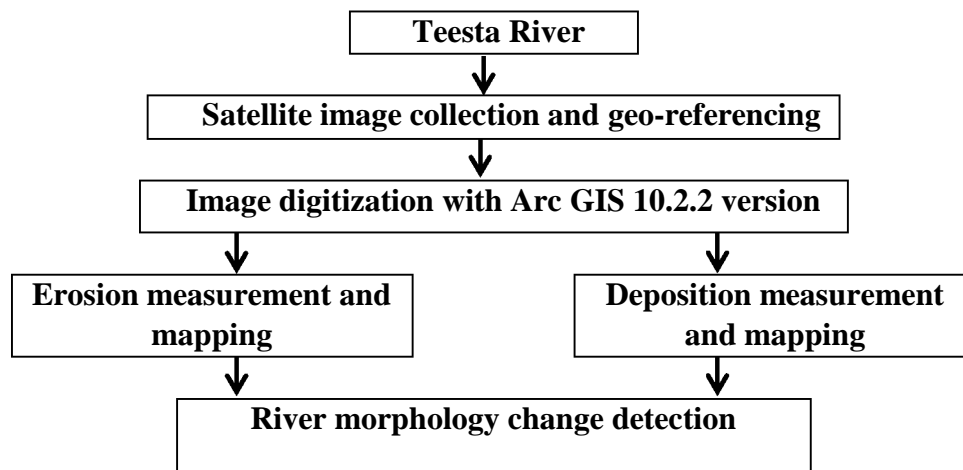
Teesta River

Satellite image collection and geo-referencing

Image digitization with Arc GIS 10.2.2 version

Erosion measurement and mapping

Deposition measurement and mapping

River morphology change detection